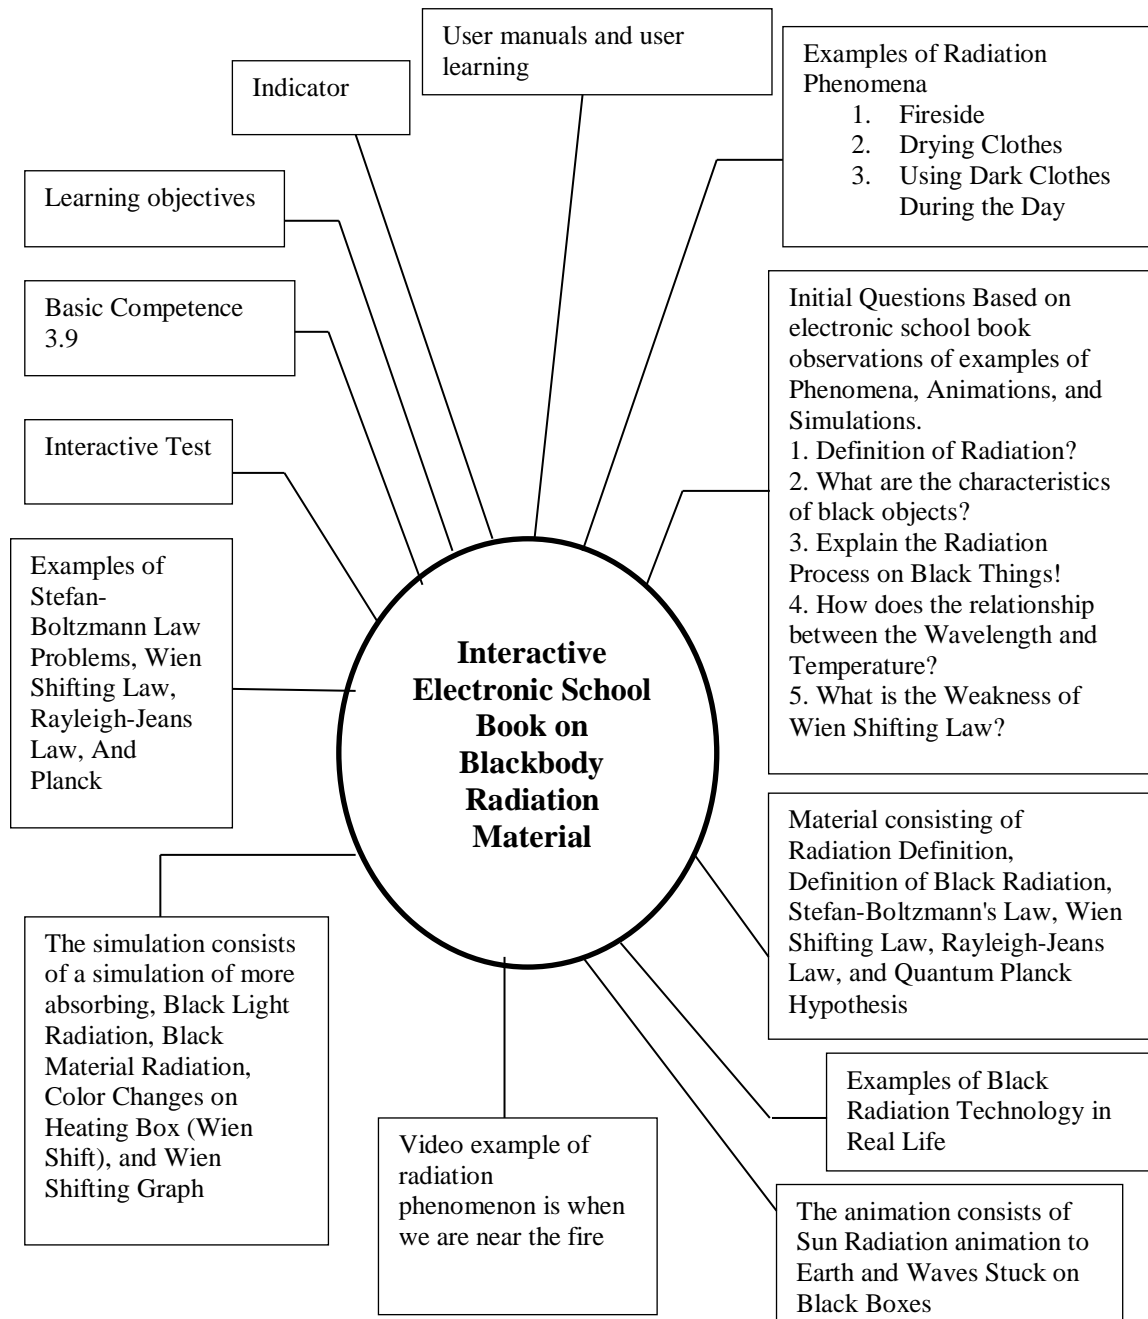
User manuals and user learning

Indicator

Examples of Radiation Phenomena
1. Fireside
2. Drying Clothes
3. Using Dark Clothes During the Day

Learning objectives

Basic Competence 3.9

Interactive Test

Initial Questions Based on electronic school book observations of examples of Phenomena, Animations, and Simulations.
1. Definition of Radiation?
2. What are the characteristics of black objects?
3. Explain the Radiation Process on Black Things!
4. How does the relationship between the Wavelength and Temperature?
5. What is the Weakness of Wien Shifting Law?

Examples of Stefan-Boltzmann Law Problems, Wien Shifting Law, Rayleigh-Jeans Law, And Planck

**Interactive Electronic School Book on Blackbody Radiation Material**

Material consisting of Radiation Definition, Definition of Black Radiation, Stefan-Boltzmann's Law, Wien Shifting Law, Rayleigh-Jeans Law, and Quantum Planck Hypothesis

The simulation consists of a simulation of more absorbing, Black Light Radiation, Black Material Radiation, Color Changes on Heating Box (Wien Shift), and Wien Shifting Graph

Examples of Black Radiation Technology in Real Life

Video example of radiation phenomenon is when we are near the fire

The animation consists of Sun Radiation animation to Earth and Waves Stuck on Black Boxes